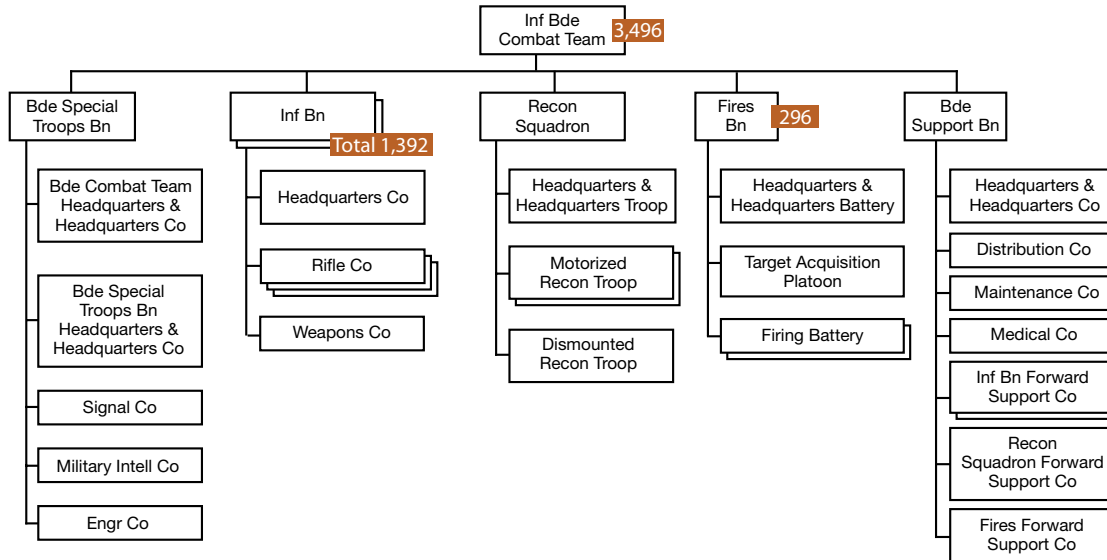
Inf Bde Combat Team 3,496

Bde Special Troops Bn

Bde Combat Team Headquarters & Headquarters Co

Bde Special Troops Bn Headquarters & Headquarters Co

Signal Co

Military Intell Co

Engr Co

Inf Bn

Total 1,392

Headquarters Co

Rifle Co

Weapons Co

Recon Squadron

Headquarters & Headquarters Troop

Motorized Recon Troop

Dismounted Recon Troop

Fires Bn

296

Headquarters & Headquarters Battery

Target Acquisition Platoon

Firing Battery

Bde Support Bn

Headquarters & Headquarters Co

Distribution Co

Maintenance Co

Medical Co

Inf Bn Forward Support Co

Recon Squadron Forward Support Co

Fires Forward Support Co